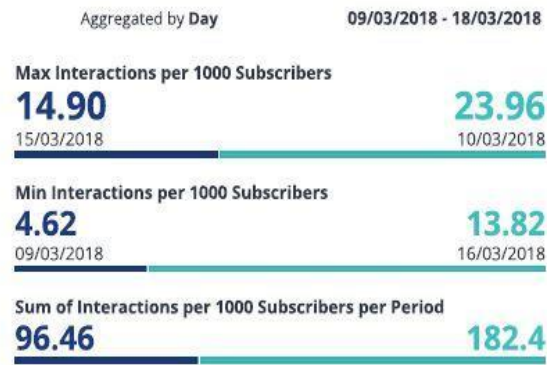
Aggregated by Day

09/03/2018 - 18/03/2018

Max Interactions per 1000 Subscribers

14.90
15/03/2018

23.96
10/03/2018

Min Interactions per 1000 Subscribers

4.62
09/03/2018

13.82
16/03/2018

Sum of Interactions per 1000 Subscribers per Period

96.46

182.4